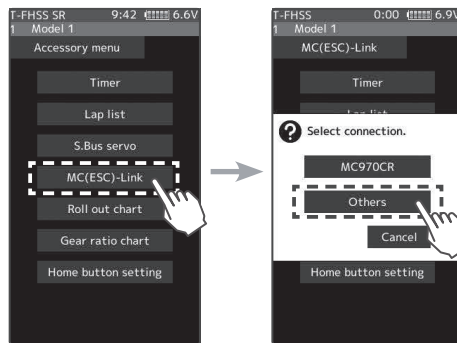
T-FHSS SR 9:42 6.6V
1 Model 1
Accessory menu

Timer

Lap list

S.Bus servo

MC(ESC)-Link

Roll out chart

Gear ratio chart

Home button setting

T-FHSS 0:00 6.9V
1 Model 1
MC(ESC)-Link

Timer

Lap list

Select connection.

MC970CR

Others

Cancel

Home button setting